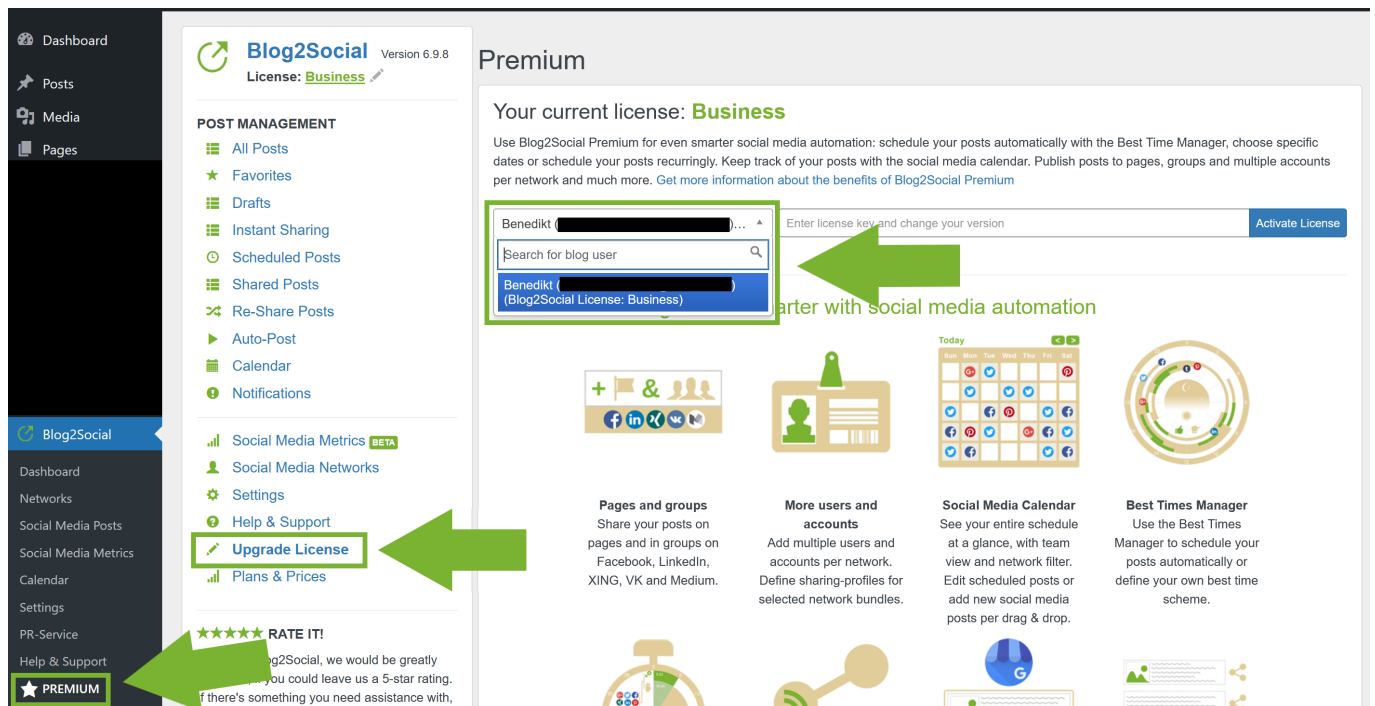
Dashboard
Posts
Media
Pages
Blog2Social
Dashboard
Networks
Social Media Posts
Social Media Metrics
Calendar
Settings
PR-Service
Help & Support
PREMIUM

Blog2Social Version 6.9.8
License: Business

POST MANAGEMENT
All Posts
Favorites
Drafts
Instant Sharing
Scheduled Posts
Shared Posts
Re-Share Posts
Auto-Post
Calendar
Notifications

Social Media Metrics BETA
Social Media Networks
Settings
Help & Support
Upgrade License
Plans & Prices

★★★★★ RATE IT!
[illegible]g2Social, we would be greatly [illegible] you could leave us a 5-star rating. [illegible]f there's something you need assistance with,

Premium

Your current license: Business

Use Blog2Social Premium for even smarter social media automation: schedule your posts automatically with the Best Time Manager, choose specific dates or schedule your posts recurringly. Keep track of your posts with the social media calendar. Publish posts to pages, groups and multiple accounts per network and much more. Get more information about the benefits of Blog2Social Premium

Benedikt ([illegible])...
Enter license key and change your version
Activate License
Search for blog user
Benedikt ([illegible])
(Blog2Social License: Business)

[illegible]arter with social media automation

Today
Sun Mon Tue Wed Thu Fri Sat

Pages and groups
Share your posts on pages and in groups on Facebook, LinkedIn, XING, VK and Medium.

More users and accounts
Add multiple users and accounts per network. Define sharing-profiles for selected network bundles.

Social Media Calendar
See your entire schedule at a glance, with team view and network filter. Edit scheduled posts or add new social media posts per drag & drop.

Best Times Manager
Use the Best Times Manager to schedule your posts automatically or define your own best time scheme.